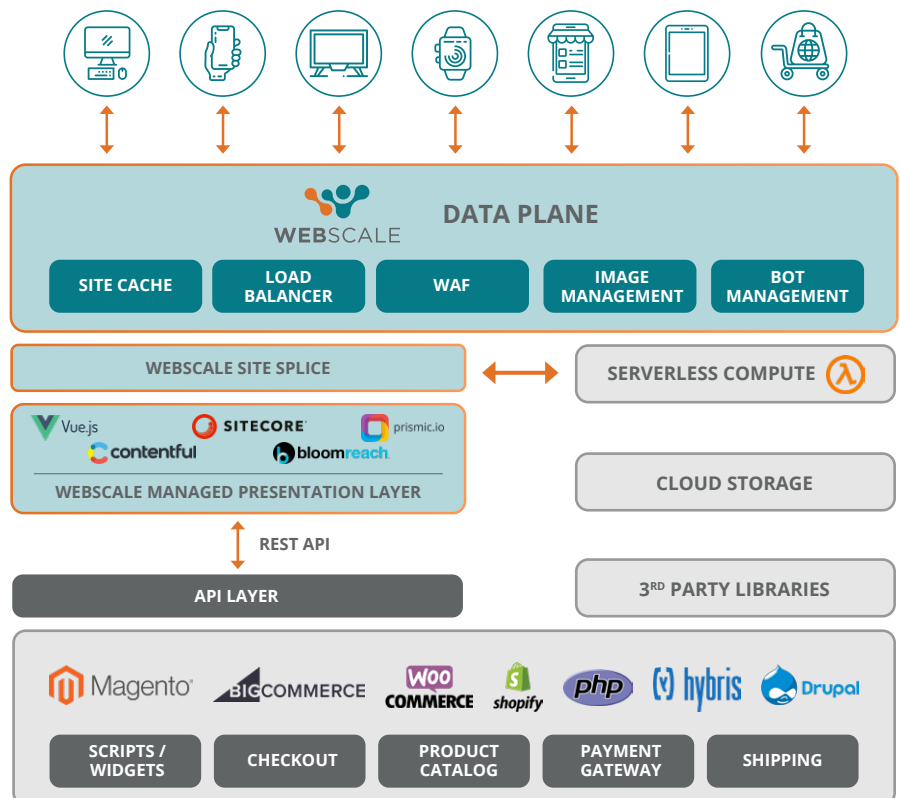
WEBSCALE

DATA PLANE

SITE CACHE

LOAD BALANCER

WAF

IMAGE MANAGEMENT

BOT MANAGEMENT

WEBSCALE SITE SPLICE

SERVERLESS COMPUTE

Vue.js

SITECORE

prismic.io

contentful

bloomreach

WEBSCALE MANAGED PRESENTATION LAYER

CLOUD STORAGE

REST API

API LAYER

3RD PARTY LIBRARIES

Magento

BIGCOMMERCE

WOO COMMERCE

shopify

php

hybris

Drupal

SCRIPTS / WIDGETS

CHECKOUT

PRODUCT CATALOG

PAYMENT GATEWAY

SHIPPING